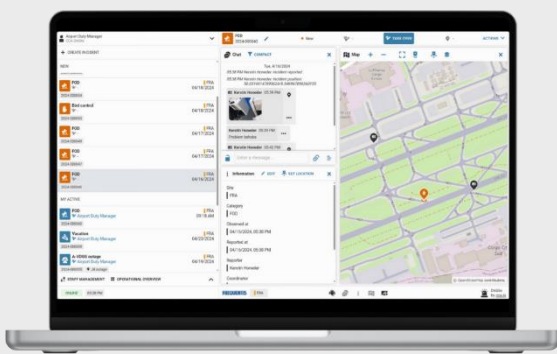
Airport Duty Manager

+ CREATE INCIDENT

NEW

FOD
04/18/2024

Bird control
04/18/2024

FOD
04/17/2024

FOD
04/17/2024

FOD
04/16/2024

MY ACTIVE

FOD
Airport Duty Manager
09:18 AM

Vacation
Airport Duty Manager
04/22/2024

A-VDGS outage
Airport Duty Manager

STAFF MANAGEMENT
OPERATIONAL OVERVIEW

FOD

Chat
COMPACT

Tue, 4/16/2024

Enter a message...

Information
EDIT
SET LOCATION

Site
PAA

Category
FOD

Observed at
04/16/2024, 05:38 PM

Reported at
04/16/2024, 05:38 PM

Reporter
Henrik Hovedar

Coordinator

Map

TAKE OVER

ACTIONS

INCIDENTS